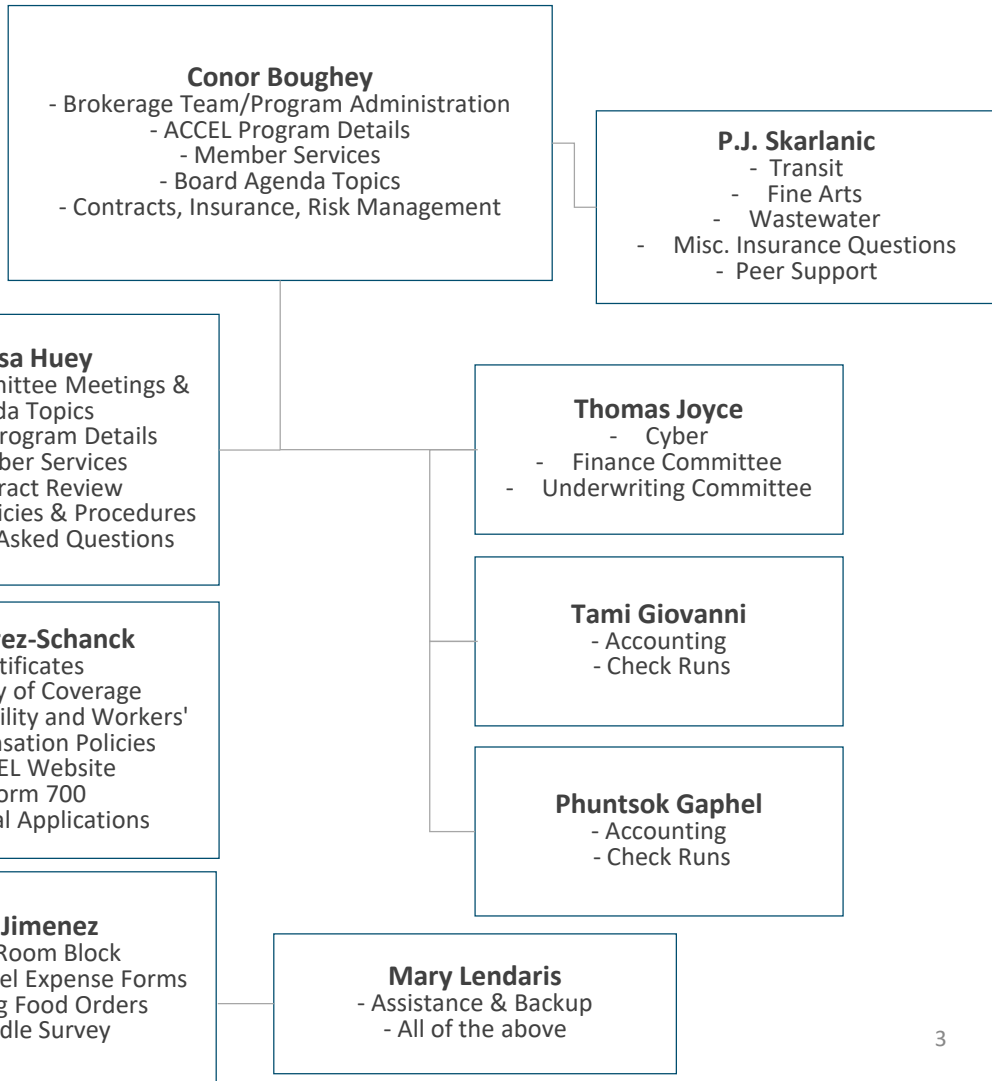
**Conor Boughey**
- Brokerage Team/Program Administration
- ACCEL Program Details
- Member Services
- Board Agenda Topics
- Contracts, Insurance, Risk Management

**P.J. Skarlanic**
- Transit
- Fine Arts
- Wastewater
- Misc. Insurance Questions
- Peer Support

**sa Huey**
mittee Meetings &
da Topics
rogram Details
ber Services
ract Review
icies & Procedures
Asked Questions

**Thomas Joyce**
- Cyber
- Finance Committee
- Underwriting Committee

**ez-Schanck**
tificates
y of Coverage
ility and Workers'
sation Policies
EL Website
orm 700
al Applications

**Tami Giovanni**
- Accounting
- Check Runs

**Phuntsok Gaphel**
- Accounting
- Check Runs

**Jimenez**
Room Block
el Expense Forms
g Food Orders
dle Survey

**Mary Lendaris**
- Assistance & Backup
- All of the above

3